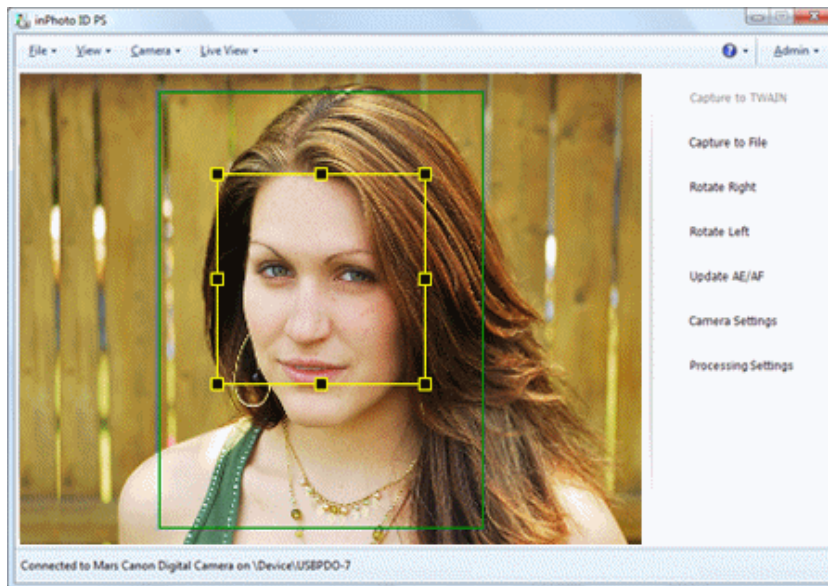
inPhoto ID PS

File ▾ View ▾ Camera ▾ Live View ▾

Admin ▾

Capture to TWAIN

Capture to File

Rotate Right

Rotate Left

Update AE/AF

Camera Settings

Processing Settings

Connected to Mars Canon Digital Camera on \Device\USBPDO-7